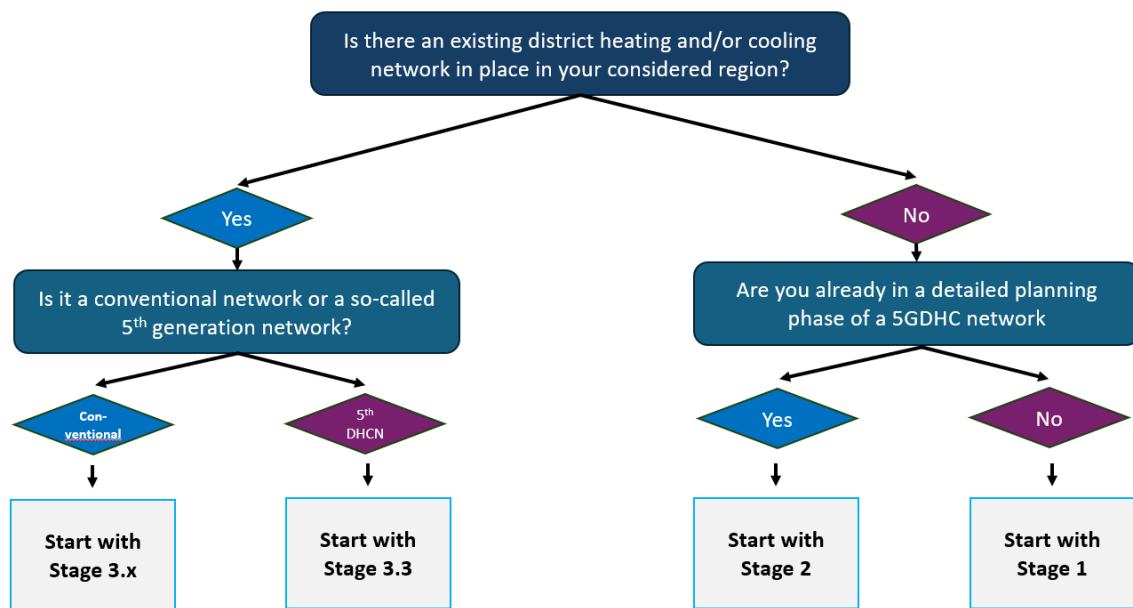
Is there an existing district heating and/or cooling network in place in your considered region?

Yes

No

Is it a conventional network or a so-called 5$^{th}$ generation network?

Are you already in a detailed planning phase of a 5GDHC network

Con-ventional

5$^{th}$ DHCN

Yes

No

Start with Stage 3.x

Start with Stage 3.3

Start with Stage 2

Start with Stage 1